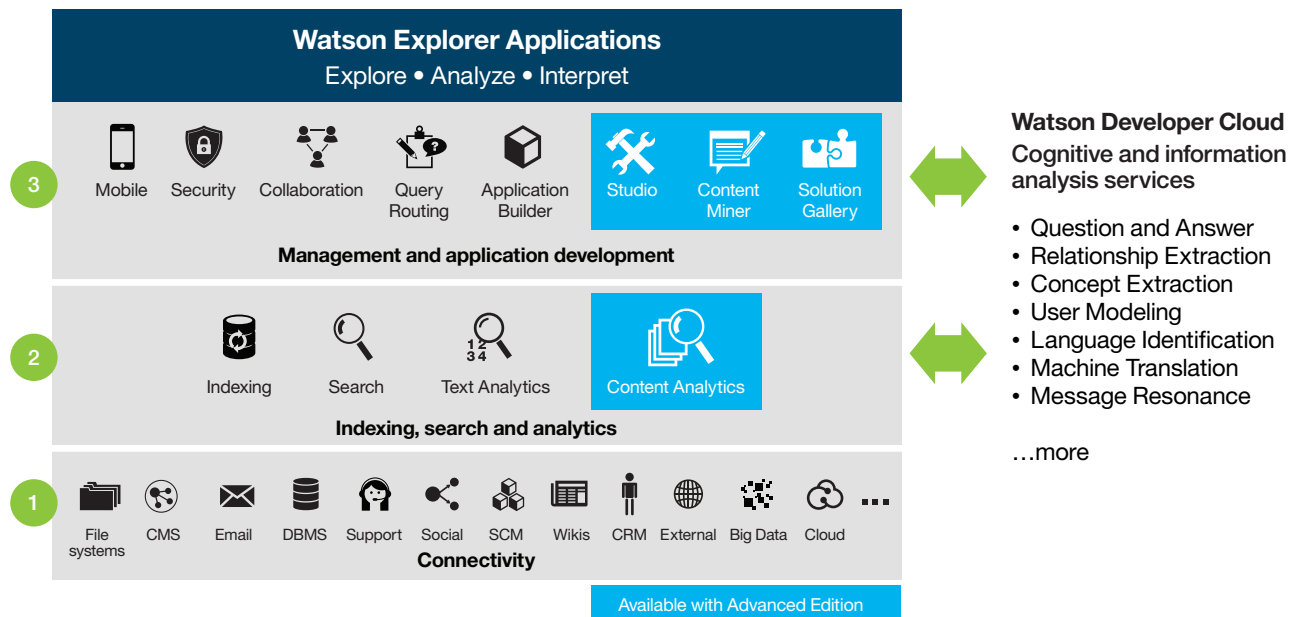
Watson Explorer Applications
Explore • Analyze • Interpret

3

Mobile Security Collaboration Query Routing Application Builder Studio Content Miner Solution Gallery

Management and application development

2

Indexing Search Text Analytics Content Analytics

Indexing, search and analytics

1

File systems CMS Email DBMS Support Social SCM Wikis CRM External Big Data Cloud ...

Connectivity

Available with Advanced Edition

Watson Developer Cloud
Cognitive and information analysis services

• Question and Answer
• Relationship Extraction
• Concept Extraction
• User Modeling
• Language Identification
• Machine Translation
• Message Resonance

…more